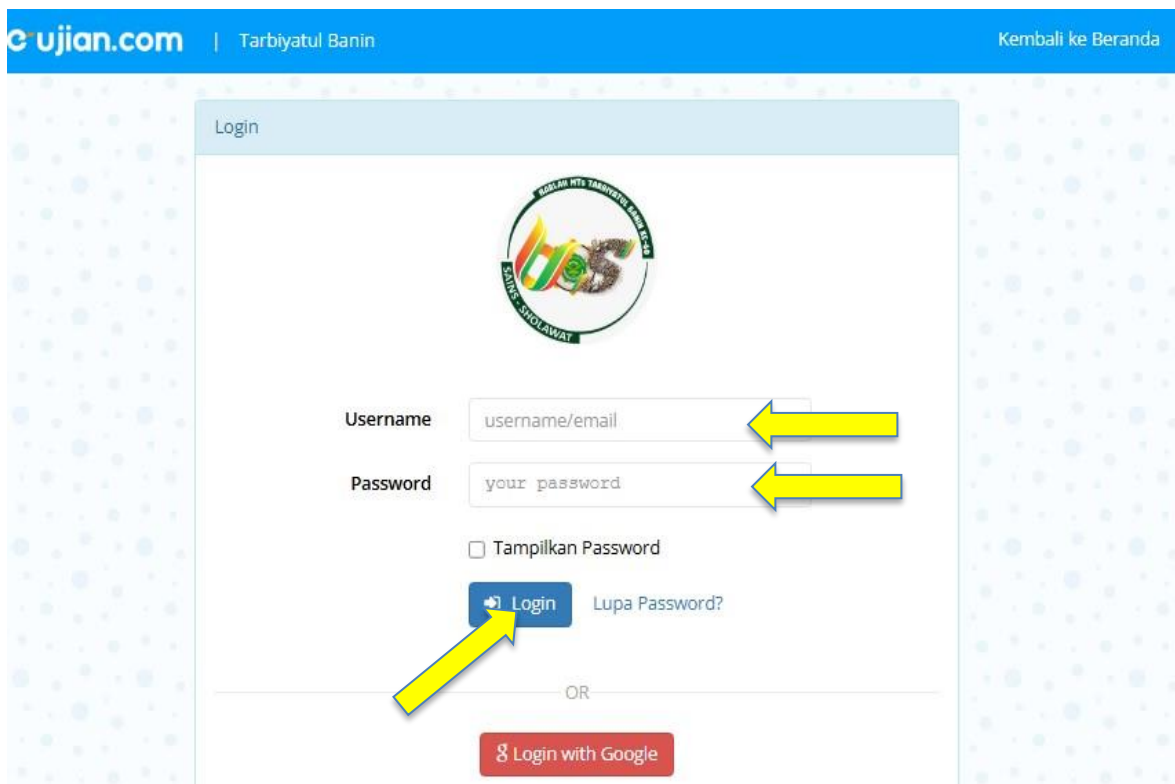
e-ujian.com | Tarbiyatul Banin

Kembali ke Beranda

Login

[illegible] MTs TARBIYATUL BANIN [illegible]
SAINS - SHOLAWAT

Username
username/email

Password
your password

Tampilkan Password

Login
Lupa Password?

OR

Login with Google